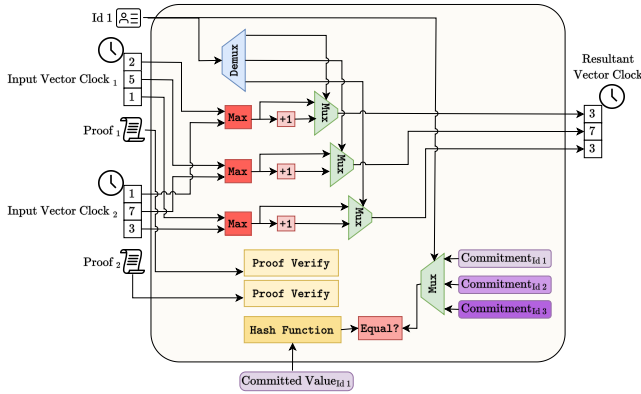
Id 1

Input Vector Clock $_1$

2
5
1

Proof $_1$

Input Vector Clock $_2$

1
7
3

Proof $_2$

Demux

Max
+1
Mux

Max
+1
Mux

Max
+1
Mux

Proof Verify
Proof Verify

Hash Function
Equal?

Mux

Commitment$_{Id\ 1}$
Commitment$_{Id\ 2}$
Commitment$_{Id\ 3}$

Committed Value$_{Id\ 1}$

Resultant Vector Clock

3
7
3